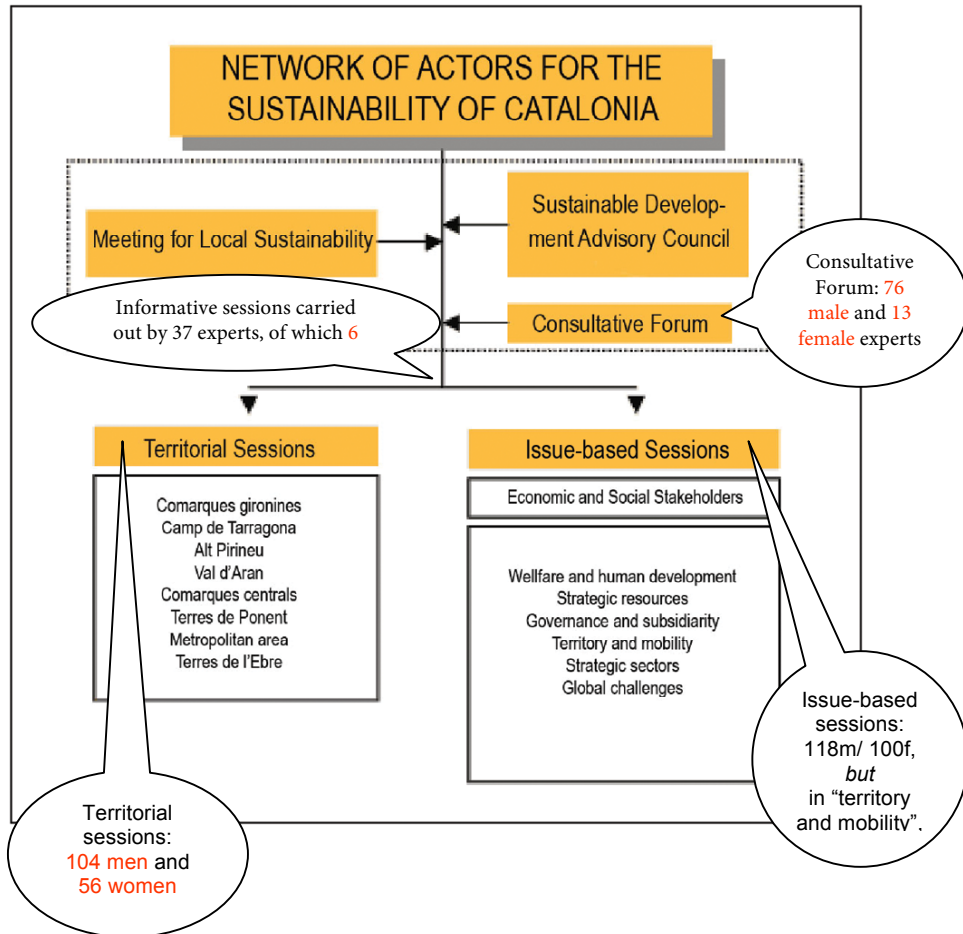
NETWORK OF ACTORS FOR THE SUSTAINABILITY OF CATALONIA

Meeting for Local Sustainability

Sustainable Development Advisory Council

Informative sessions carried out by 37 experts, of which 6

Consultative Forum

Consultative Forum: 76 male and 13 female experts

Territorial Sessions

Comarques gironines
Camp de Tarragona
Alt Pirineu
Val d'Aran
Comarques centrals
Terres de Ponent
Metropolitan area
Terres de l'Ebre

Issue-based Sessions

Economic and Social Stakeholders

Wellfare and human development
Strategic resources
Governance and subsidiarity
Territory and mobility
Strategic sectors
Global challenges

Issue-based sessions: 118m/ 100f, *but* in "territory and mobility".

Territorial sessions: 104 men and 56 women